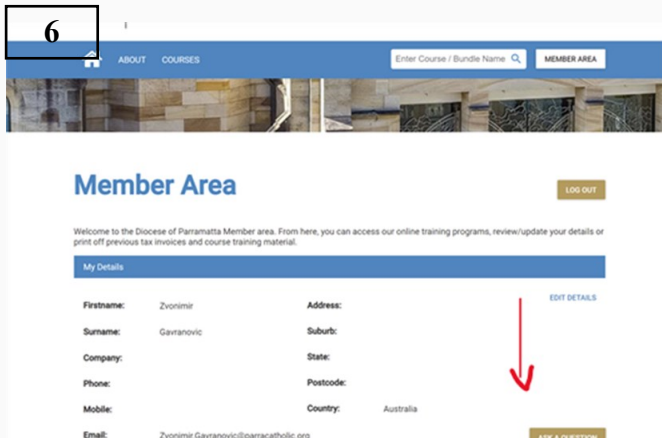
6

ABOUT COURSES

Enter Course / Bundle Name

MEMBER AREA

Member Area

LOG OUT

Welcome to the Diocese of Parramatta Member area. From here, you can access our online training programs, review/update your details or print off previous tax invoices and course training material.

My Details

EDIT DETAILS

Firstname: Zvonimir
Surname: Gavranovic
Company:
Phone:
Mobile:
Email: Zvonimir.Gavranovic@parracatholic.org

Address:
Suburb:
State:
Postcode:
Country: Australia

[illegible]